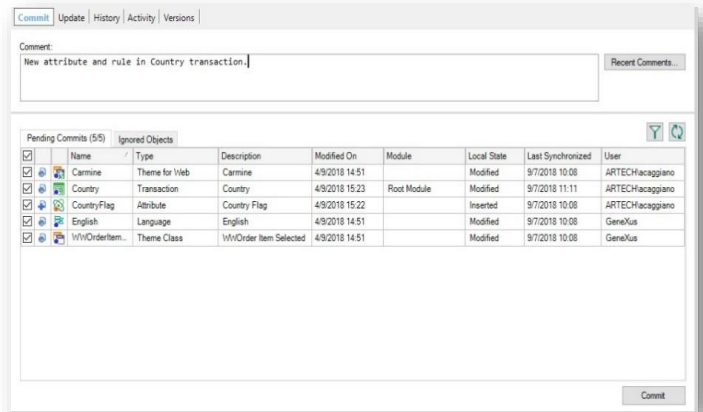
Commit | Update | History | Activity | Versions

Comment:

New attribute and rule in Country transaction.

Recent Comments...

Pending Commits (5/5) | Ignored Objects

| ☑ | | | Name | Type | Description | Modified On | Module | Local State | Last Synchronized | User |
|---|---|---|---|---|---|---|---|---|---|---|
| ☑ | | | Carmine | Theme for Web | Carmine | 4/9/2018 14:51 | | Modified | 9/7/2018 10:08 | ARTECH\acaggiano |
| ☑ | | | Country | Transaction | Country | 4/9/2018 15:23 | Root Module | Modified | 9/7/2018 11:11 | ARTECH\acaggiano |
| ☑ | | | CountryFlag | Attribute | Country Flag | 4/9/2018 15:22 | | Inserted | 9/7/2018 10:08 | ARTECH\acaggiano |
| ☑ | | | English | Language | English | 4/9/2018 14:51 | | Modified | 9/7/2018 10:08 | GeneXus |
| ☑ | | | WWOrderItem... | Theme Class | WWOrder Item Selected | 4/9/2018 14:51 | | Modified | 9/7/2018 10:08 | GeneXus |

Commit